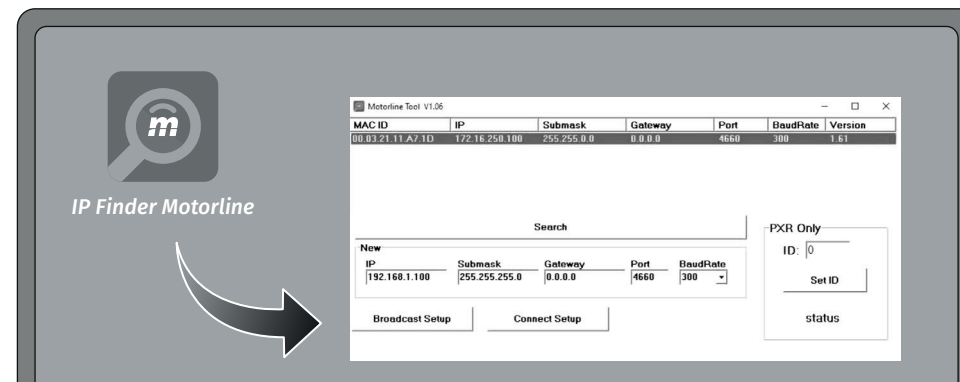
m

IP Finder Motorline

Motorline Tool V1.06

| MAC ID | IP | Submask | Gateway | Port | BaudRate | Version |
|---|---|---|---|---|---|---|
| 00.03.21.11.A7.1D | 172.16.250.100 | 255.255.0.0 | 0.0.0.0 | 4660 | 300 | 1.61 |

Search

New

IP 192.168.1.100
Submask 255.255.255.0
Gateway 0.0.0.0
Port 4660
BaudRate 300

Broadcast Setup
Connect Setup

PXR Only
ID: 0
Set ID
status